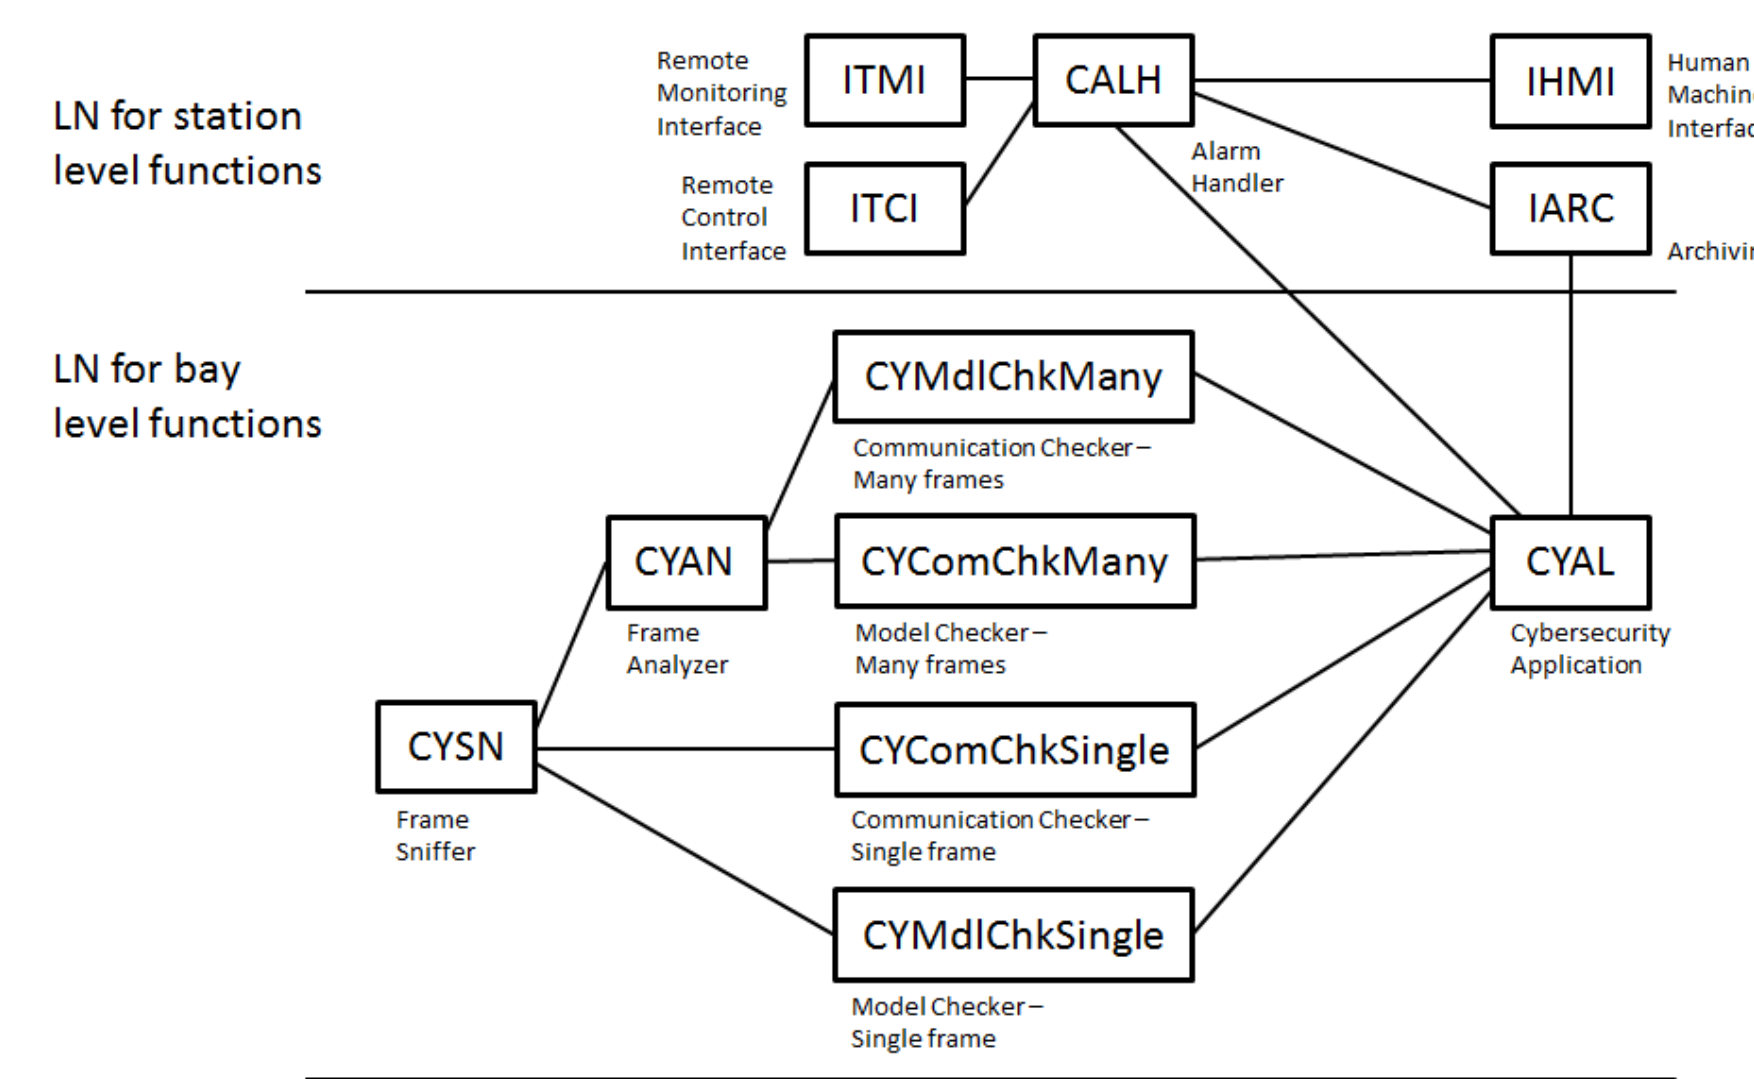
LN for station level functions

Remote Monitoring Interface

ITMI

CALH

IHMI

Human Machin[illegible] Interfac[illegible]

Remote Control Interface

ITCI

Alarm Handler

IARC

Archivi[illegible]

LN for bay level functions

CYMdlChkMany

Communication Checker – Many frames

CYAN

CYComChkMany

CYAL

Frame Analyzer

Model Checker – Many frames

Cybersecurity Application

CYSN

CYComChkSingle

Frame Sniffer

Communication Checker – Single frame

CYMdlChkSingle

Model Checker – Single frame